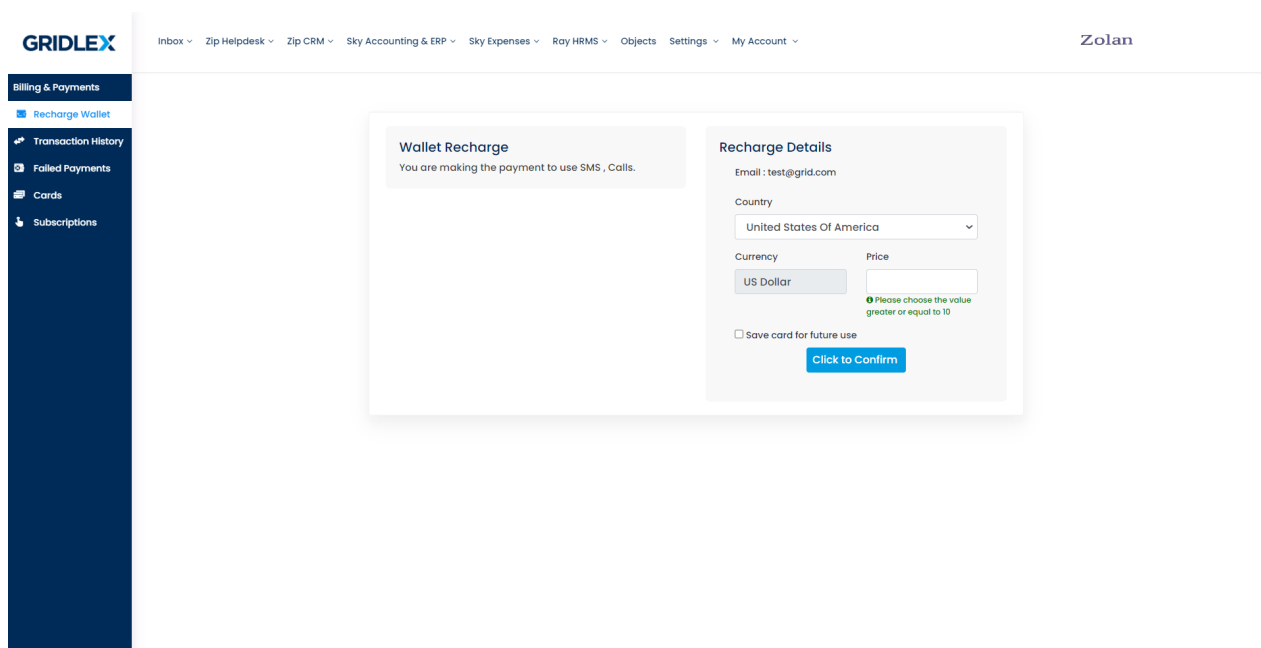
GRIDLEX

Inbox ⌄ Zip Helpdesk ⌄ Zip CRM ⌄ Sky Accounting & ERP ⌄ Sky Expenses ⌄ Ray HRMS ⌄ Objects Settings ⌄ My Account ⌄

Zolan

Billing & Payments
Recharge Wallet
Transaction History
Failed Payments
Cards
Subscriptions

Wallet Recharge
You are making the payment to use SMS , Calls.

Recharge Details
Email : test@grid.com

Country
United States Of America

Currency
US Dollar

Price

Please choose the value greater or equal to 10

Save card for future use

Click to Confirm